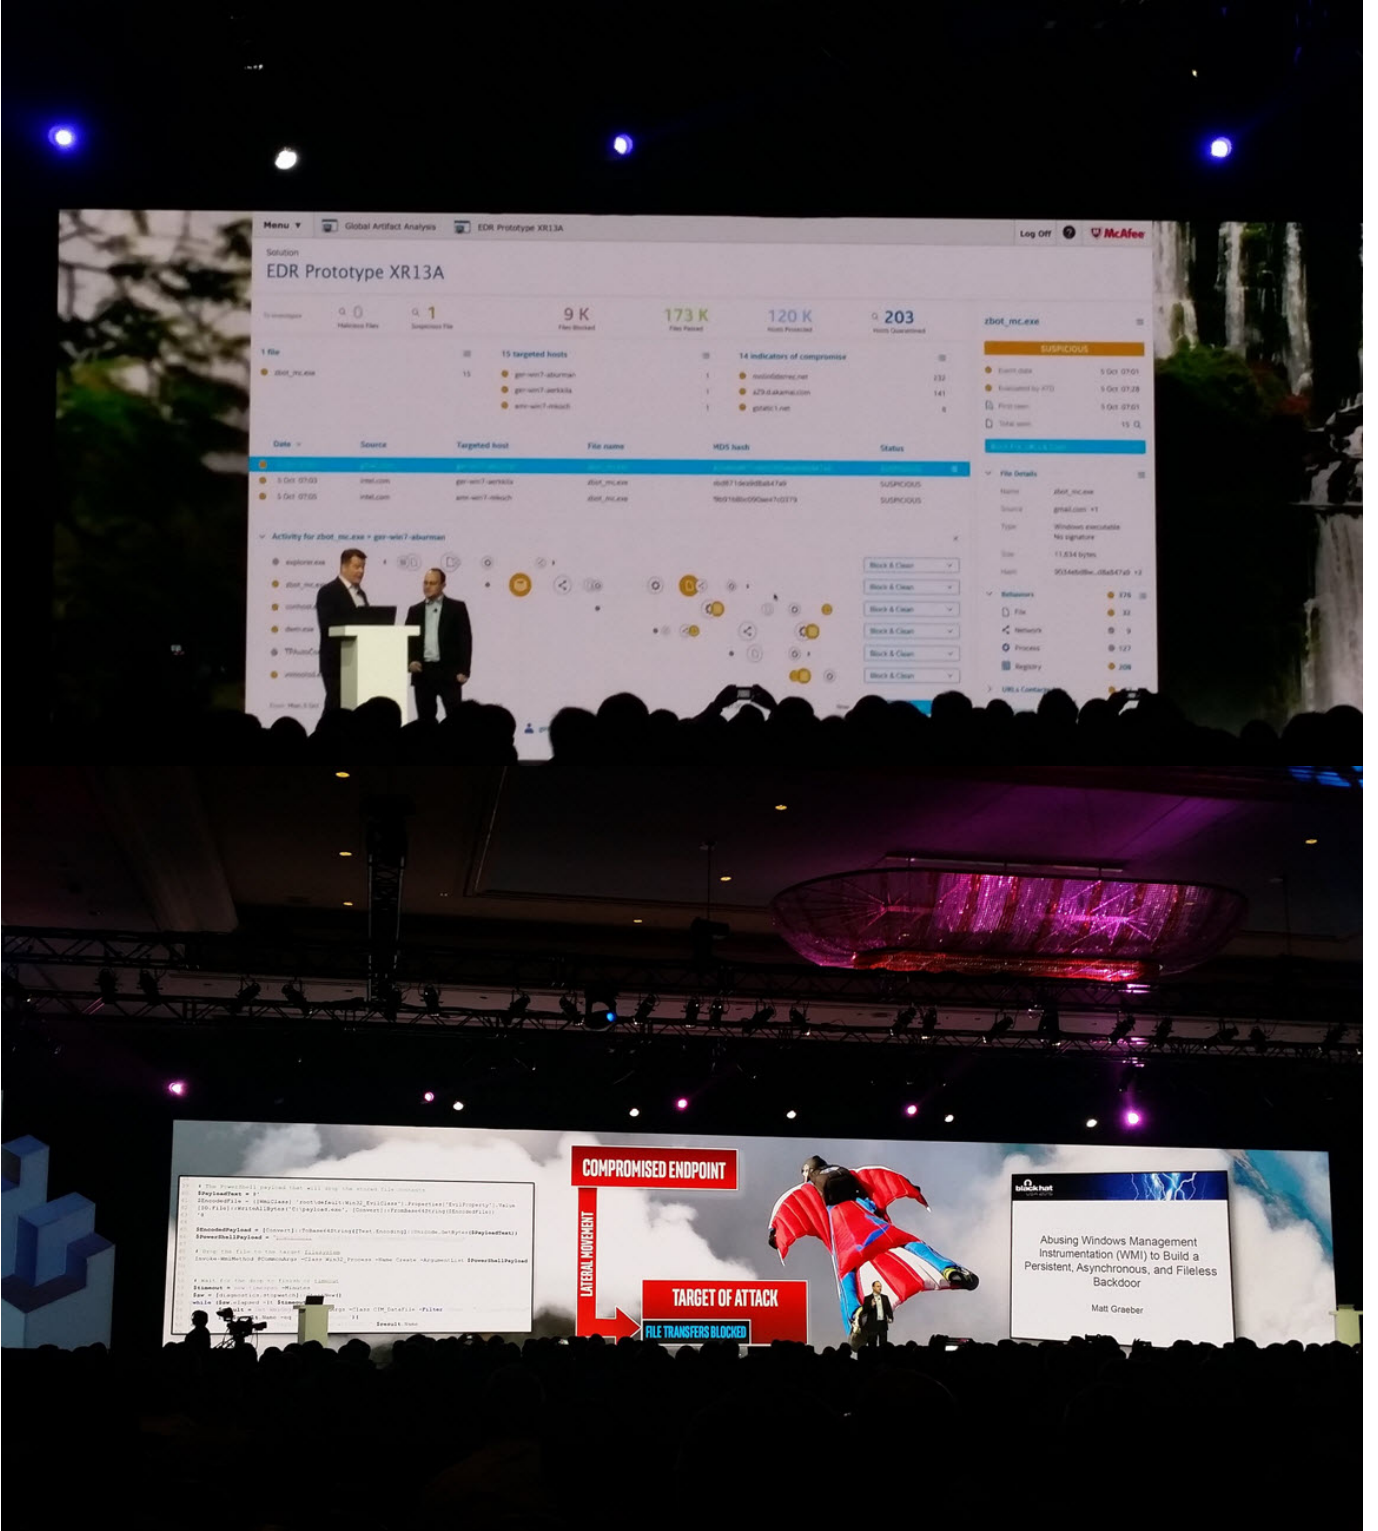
Menu ▾ Global Artifact Analysis EDR Prototype XR13A Log Off McAfee

Solution
EDR Prototype XR13A

0 Malicious Files
1 Suspicious File
9 K Files Blocked
173 K Files Passed
120 K Hosts Protected
203 Hosts Quarantined

zbot_mc.exe
SUSPICIOUS

1 file
zbot_mc.exe 15

15 targeted hosts
ger-win7-aburman 1
ger-win7-aerkkila 1
amr-win7-mkeach 1

14 indicators of compromise

Date Source Targeted host File name MD5 hash Status
5 Oct 07:03 intel.com ger-win7-aerkkila zbot_mc.exe SUSPICIOUS
5 Oct 07:05 intel.com amr-win7-mkeach zbot_mc.exe SUSPICIOUS

Activity for zbot_mc.exe > ger-win7-aburman
explorer.exe
zbot_mc.exe

Block & Clean
Block & Clean
Block & Clean
Block & Clean
Block & Clean
Block & Clean

File Details
Name zbot_mc.exe
Source gmail.com +1
Type Windows executable No signature
Size 11,634 bytes

Behaviors
File
Network
Process
Registry

COMPROMISED ENDPOINT
LATERAL MOVEMENT
TARGET OF ATTACK
FILE TRANSFERS BLOCKED

black hat
Abusing Windows Management Instrumentation (WMI) to Build a Persistent, Asynchronous, and Fileless Backdoor
Matt Graeber

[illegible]